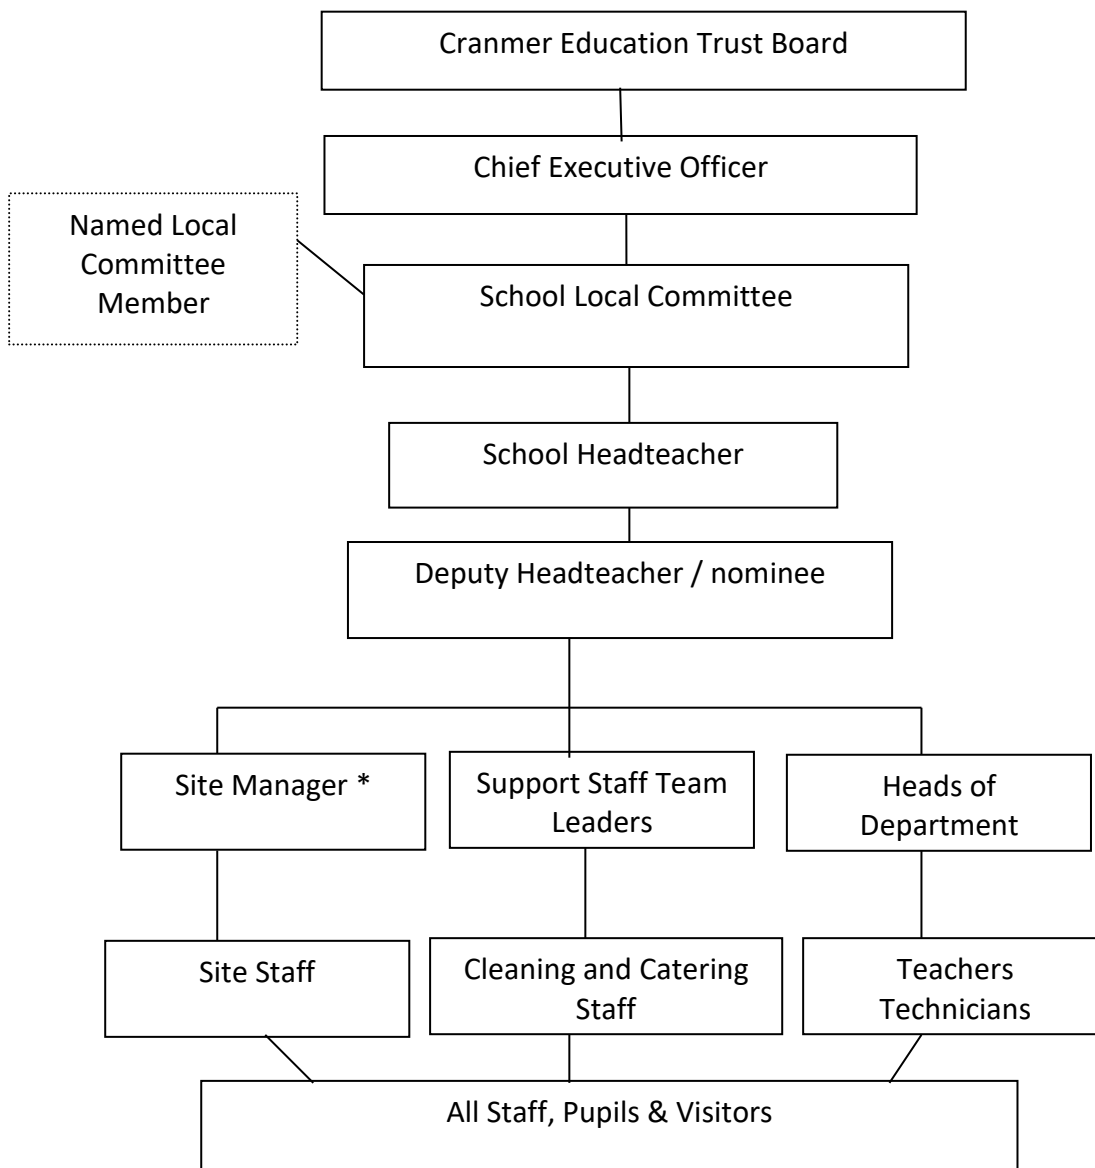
Cranmer Education Trust Board

Chief Executive Officer

Named Local Committee Member

School Local Committee

School Headteacher

Deputy Headteacher / nominee

Site Manager *

Support Staff Team Leaders

Heads of Department

Site Staff

Cleaning and Catering Staff

Teachers Technicians

All Staff, Pupils & Visitors